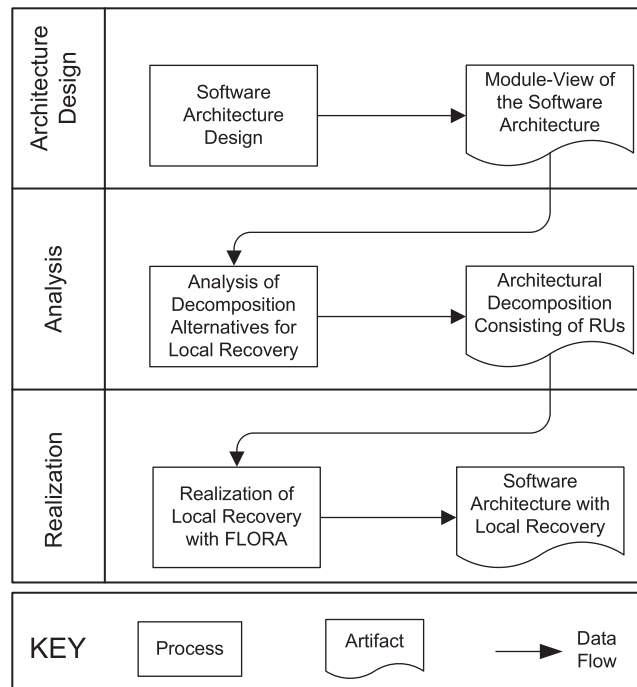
Architecture Design

Software Architecture Design

Module-View of the Software Architecture

Analysis

Analysis of Decomposition Alternatives for Local Recovery

Architectural Decomposition Consisting of RUs

Realization

Realization of Local Recovery with FLORA

Software Architecture with Local Recovery

KEY

Process

Artifact

Data Flow